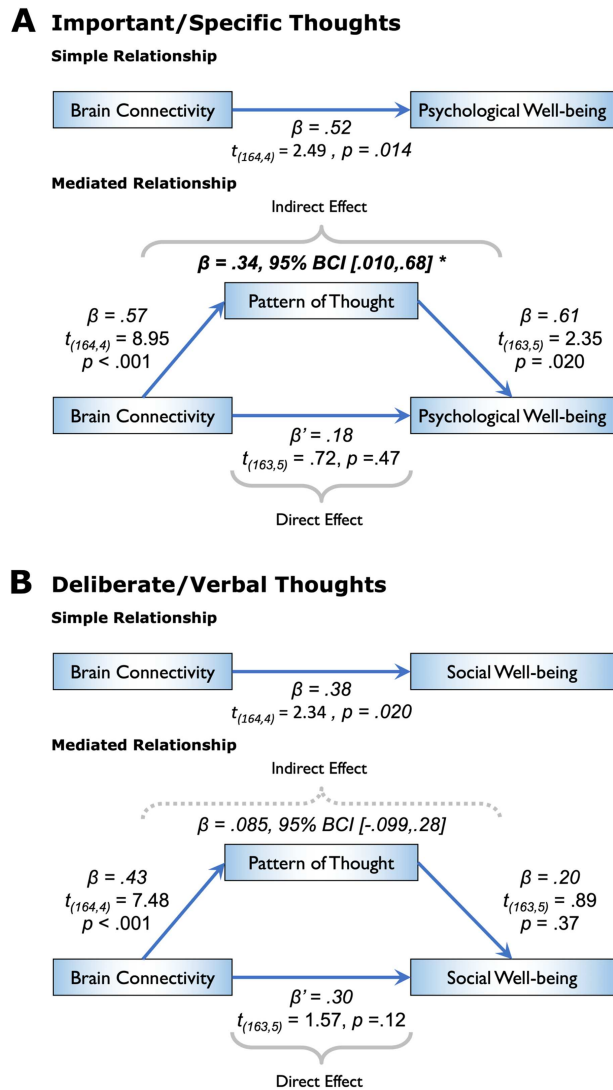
**A Important/Specific Thoughts**

**Simple Relationship**

Brain Connectivity

Psychological Well-being

$\beta = .52$
$t_{(164,4)} = 2.49$ , $p = .014$

**Mediated Relationship**

Indirect Effect

$\beta = .34$, 95% BCI [.010,.68] *

Pattern of Thought

$\beta = .57$
$t_{(164,4)} = 8.95$
$p < .001$

$\beta = .61$
$t_{(163,5)} = 2.35$
$p = .020$

Brain Connectivity

Psychological Well-being

$\beta' = .18$
$t_{(163,5)} = .72$, $p = .47$

Direct Effect

**B Deliberate/Verbal Thoughts**

**Simple Relationship**

Brain Connectivity

Social Well-being

$\beta = .38$
$t_{(164,4)} = 2.34$ , $p = .020$

**Mediated Relationship**

Indirect Effect

$\beta = .085$, 95% BCI [-.099,.28]

Pattern of Thought

$\beta = .43$
$t_{(164,4)} = 7.48$
$p < .001$

$\beta = .20$
$t_{(163,5)} = .89$
$p = .37$

Brain Connectivity

Social Well-being

$\beta' = .30$
$t_{(163,5)} = 1.57$, $p = .12$

Direct Effect